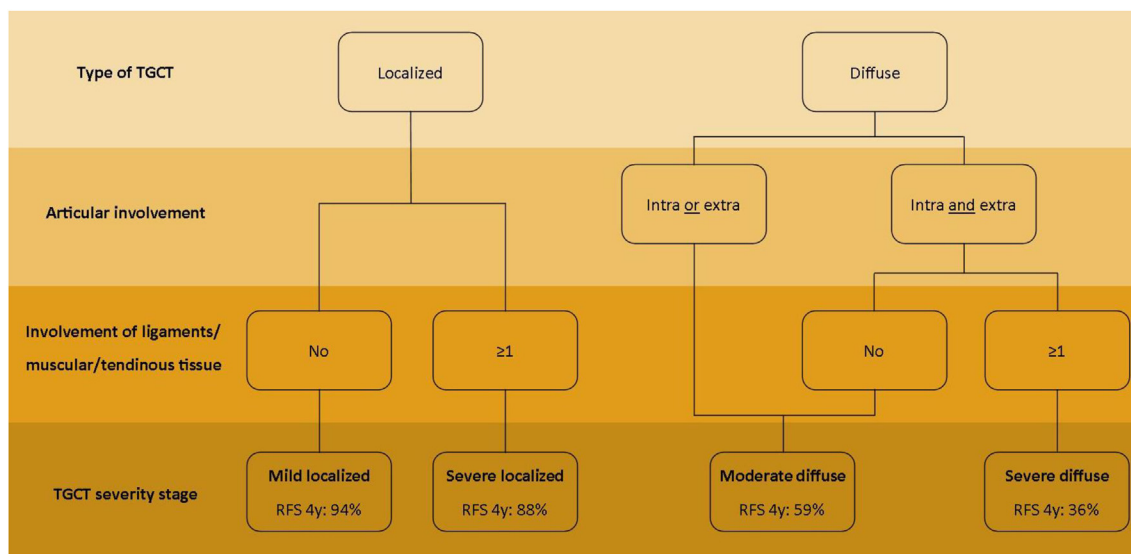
Type of TGCT

Localized

Diffuse

Articular involvement

Intra or extra

Intra and extra

Involvement of ligaments/ muscular/tendinous tissue

No

≥1

No

≥1

TGCT severity stage

Mild localized
RFS 4y: 94%

Severe localized
RFS 4y: 88%

Moderate diffuse
RFS 4y: 59%

Severe diffuse
RFS 4y: 36%